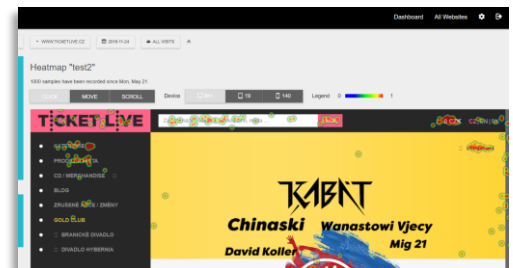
Dashboard All Websites

WWW.TICKETLIVE.CZ 2016-11-24 ALL VISITS

Heatmap "test2"

1000 samples have been recorded since Mon, May 21.

CLICK MOVE SCROLL Device 841 19 140 Legend 0 1

TICKET LIVE

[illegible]

PROGRAM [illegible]TA

CD / MERCHANDISE

BLOG

ZRUŠENÉ AKCE / ZMĚNY

GOLD CLUB

BRANICKÉ DIVADLO

DIVADLO HYBERNIA

KABÁT

Chinaski

Wanastowi Vjecy

Mig 21

David Koller